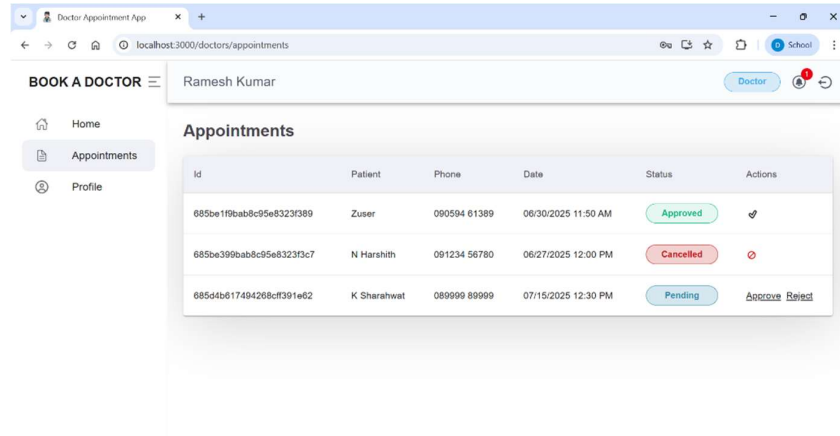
Doctor Appointment App
localhost:3000/doctors/appointments
School

BOOK A DOCTOR
Ramesh Kumar
Doctor
1

Home
Appointments
Profile

Appointments

| Id | Patient | Phone | Date | Status | Actions |
|---|---|---|---|---|---|
| 685be1f9bab8c95e8323f389 | Zuser | 090594 61389 | 06/30/2025 11:50 AM | Approved | |
| 685be399bab8c95e8323f3c7 | N Harshith | 091234 56780 | 06/27/2025 12:00 PM | Cancelled | |
| 685d4b617494268cff391e62 | K Sharahwat | 089999 89999 | 07/15/2025 12:30 PM | Pending | Approve Reject |